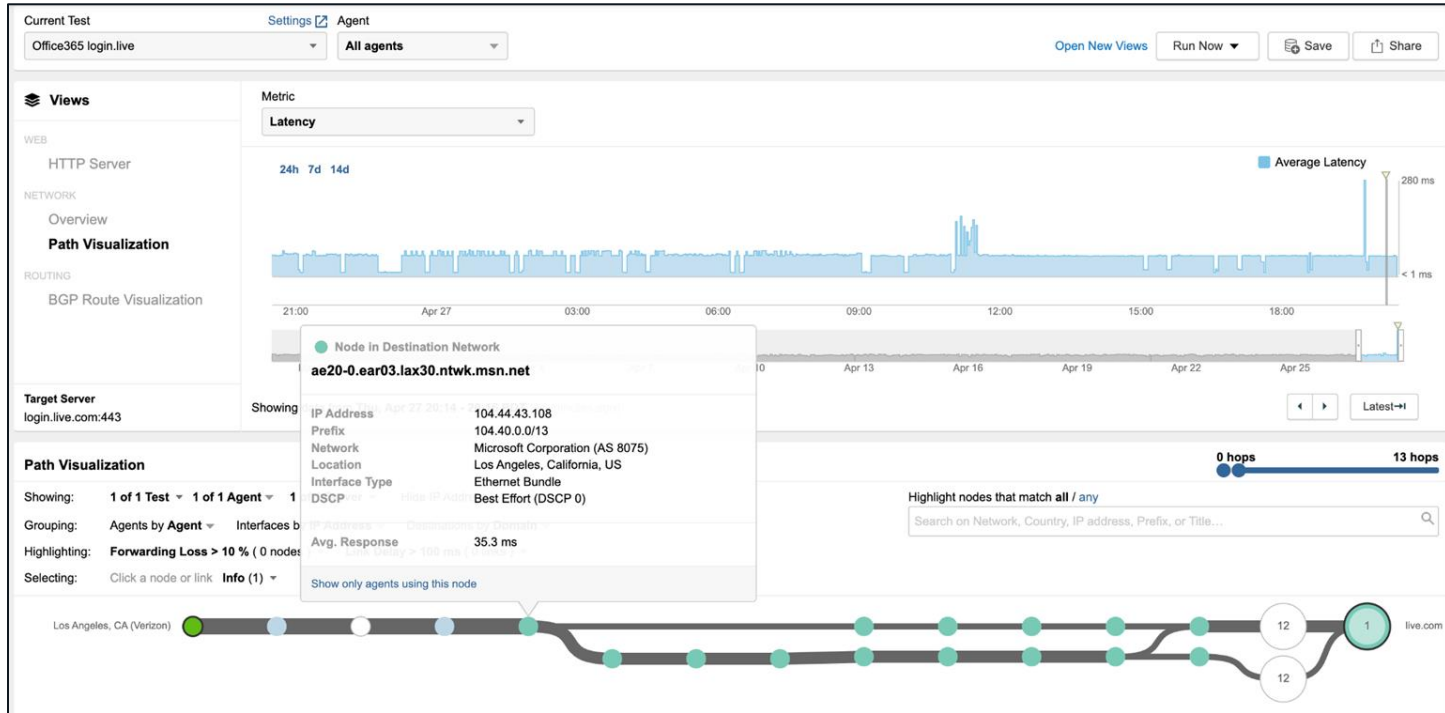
Current Test
Settings
Agent
Office365 login.live
All agents
Open New Views
Run Now
Save
Share

Views
WEB
HTTP Server
NETWORK
Overview
Path Visualization
ROUTING
BGP Route Visualization

Metric
Latency
24h 7d 14d
Average Latency
280 ms
< 1 ms
21:00
Apr 27
03:00
06:00
09:00
12:00
15:00
18:00
Apr 10
Apr 13
Apr 16
Apr 19
Apr 22
Apr 25

Target Server
login.live.com:443
Showing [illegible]
Latest

Node in Destination Network
ae20-0.ear03.lax30.ntwk.msn.net

| IP Address | 104.44.43.108 |
|---|---|
| Prefix | 104.40.0.0/13 |
| Network | Microsoft Corporation (AS 8075) |
| Location | Los Angeles, California, US |
| Interface Type | Ethernet Bundle |
| DSCP | Best Effort (DSCP 0) |
| Avg. Response | 35.3 ms |

Show only agents using this node

Path Visualization
0 hops
13 hops
Showing: 1 of 1 Test 1 of 1 Agent 1 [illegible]
Grouping: Agents by Agent Interfaces b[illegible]
Highlighting: Forwarding Loss > 10 % ( 0 nodes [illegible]
Selecting: Click a node or link Info (1)
Highlight nodes that match all / any
Search on Network, Country, IP address, Prefix, or Title...

Los Angeles, CA (Verizon)
12
12
1
live.com